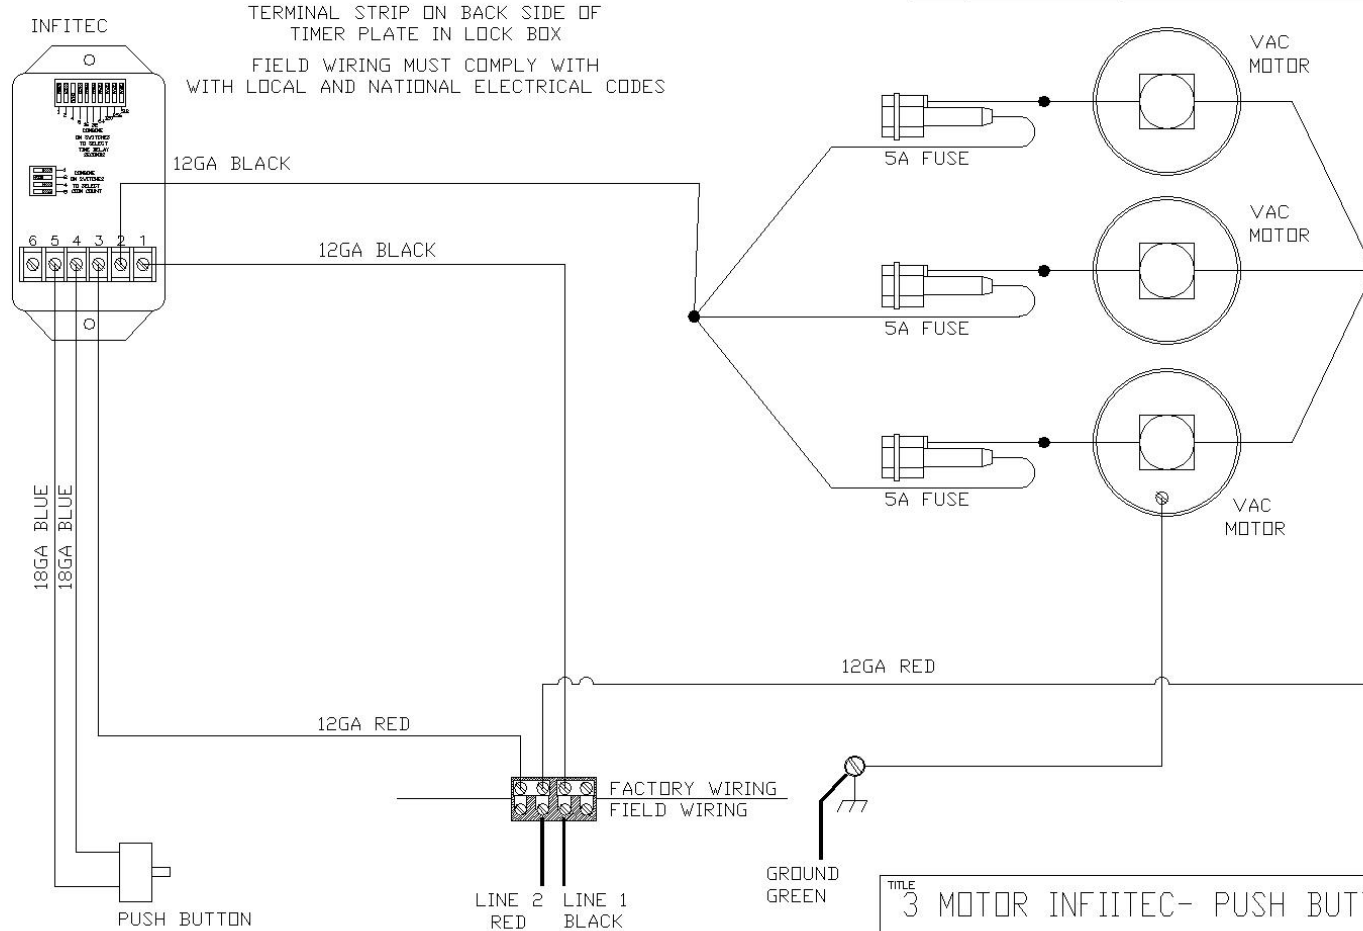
INFITEC

TERMINAL STRIP ON BACK SIDE OF TIMER PLATE IN LOCK BOX

FIELD WIRING MUST COMPLY WITH WITH LOCAL AND NATIONAL ELECTRICAL CODES

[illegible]

12GA BLACK

6 5 4 3 2 1

12GA BLACK

VAC MOTOR

5A FUSE

VAC MOTOR

5A FUSE

5A FUSE

VAC MOTOR

18GA BLUE

18GA BLUE

12GA RED

12GA RED

FACTORY WIRING

FIELD WIRING

PUSH BUTTON

LINE 2 RED

LINE 1 BLACK

GROUND GREEN

TITLE

3 MOTOR INFIITEC- PUSH BUT